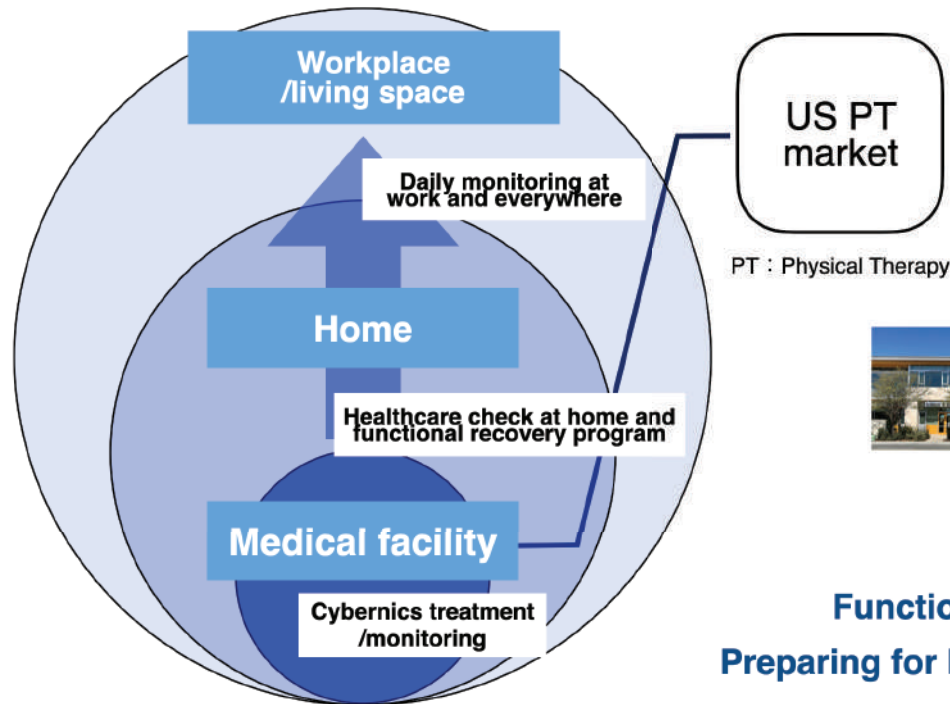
Workplace
/living space

Daily monitoring at work and everywhere

Home

Healthcare check at home and functional recovery program

Medical facility

Cybernics treatment
/monitoring

US PT market

PT：Physical Therapy

Functio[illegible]

Preparing for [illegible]